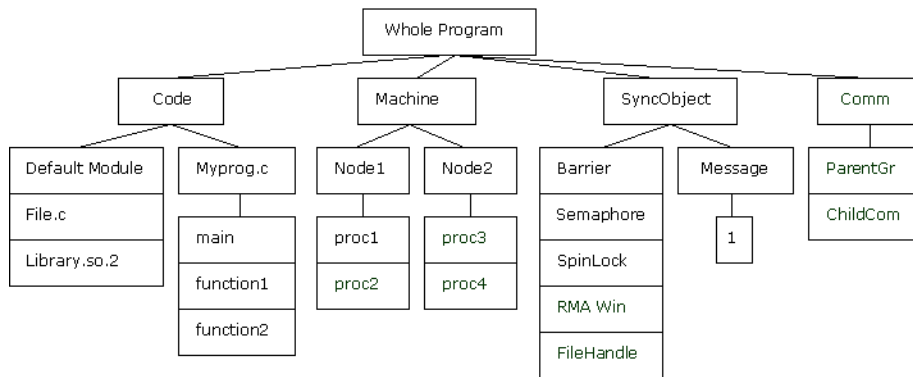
Whole Program

Code

Default Module
File.c
Library.so.2

Myprog.c

main
function1
function2

Machine

Node1

proc1
proc2

Node2

proc3
proc4

SyncObject

Barrier
Semaphore
SpinLock
RMA Win
FileHandle

Message

1

Comm

ParentGr
ChildCom